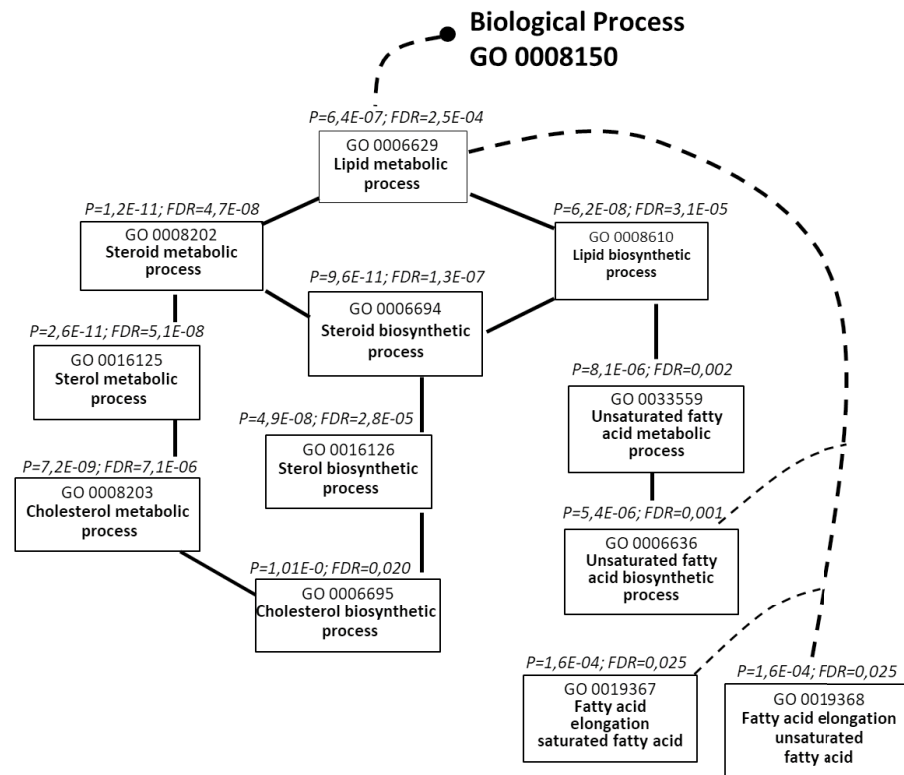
Biological Process
GO 0008150

P=6,4E-07; FDR=2,5E-04
GO 0006629
Lipid metabolic process

P=1,2E-11; FDR=4,7E-08
GO 0008202
Steroid metabolic process

P=6,2E-08; FDR=3,1E-05
GO 0008610
Lipid biosynthetic process

P=9,6E-11; FDR=1,3E-07
GO 0006694
Steroid biosynthetic process

P=2,6E-11; FDR=5,1E-08
GO 0016125
Sterol metabolic process

P=8,1E-06; FDR=0,002
GO 0033559
Unsaturated fatty acid metabolic process

P=4,9E-08; FDR=2,8E-05
GO 0016126
Sterol biosynthetic process

P=7,2E-09; FDR=7,1E-06
GO 0008203
Cholesterol metabolic process

P=5,4E-06; FDR=0,001
GO 0006636
Unsaturated fatty acid biosynthetic process

P=1,01E-0; FDR=0,020
GO 0006695
Cholesterol biosynthetic process

P=1,6E-04; FDR=0,025
GO 0019367
Fatty acid elongation saturated fatty acid

P=1,6E-04; FDR=0,025
GO 0019368
Fatty acid elongation unsaturated fatty acid